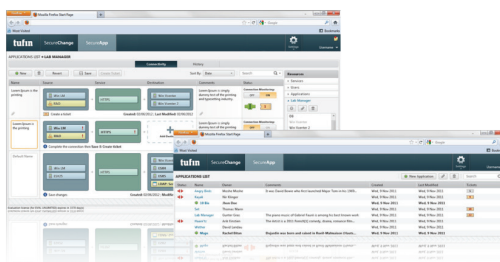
Mozilla Firefox Start Page
Most Visited
tufin SecureChange SecureApp
APPLICATIONS LIST > LAB MANAGER
Connectivity History
Status Source Service Destination Comment
Lorem Ipsum is simply dummy text of the printing and typesetting industry.
Created 03/06/2011 Last Modified 03/06/2011
Complete the connection from Open & Create ticket
Save changes
Resources
Servers
Users
Applications
Lab Manager

Mozilla Firefox Start Page
Most Visited
tufin SecureChange SecureApp
APPLICATIONS LIST
New application
Status Name Owner Comments Created Last Modified Tickets
Angry Bird Mozilla Hilton
Rapid Ilan Mangan
CS Wiki Ziad Elia
Cell Manager Thomas Mann
Lab Manager Gunter Grass
Report Tom Eliot
Webfox David Jonathan
Wager Rachel Ellison
Wed, 9 Nov 2011